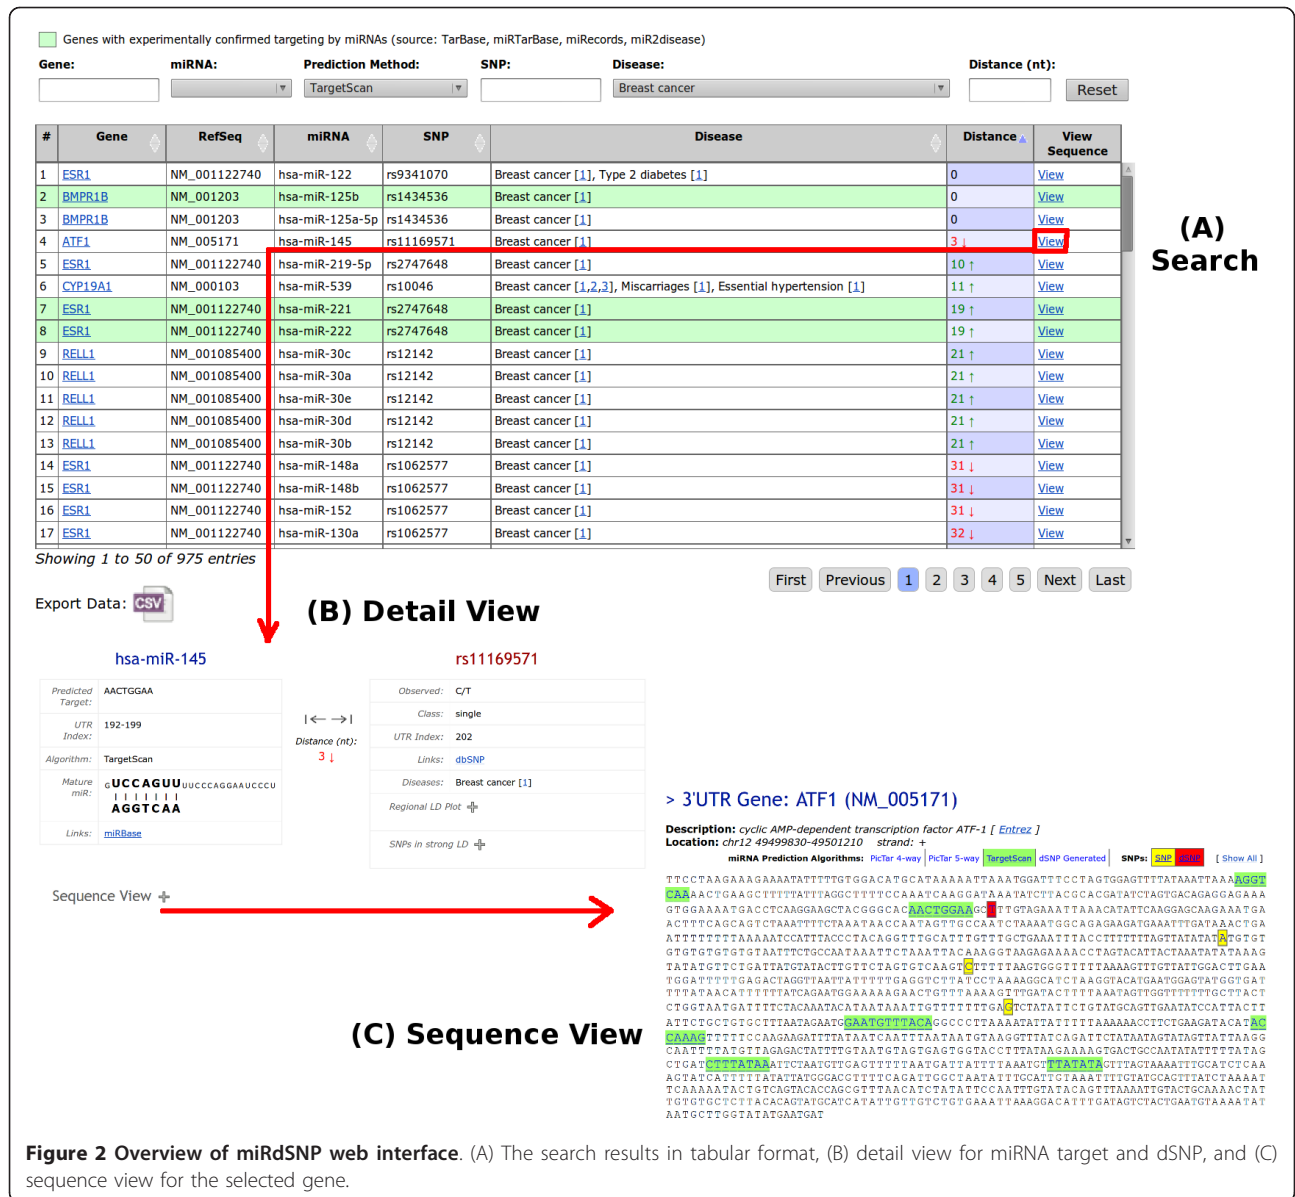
Genes with experimentally confirmed targeting by miRNAs (source: TarBase, miRTarBase, miRecords, miR2disease)

Gene: miRNA: Prediction Method: TargetScan SNP: Disease: Breast cancer Distance (nt): Reset

| # | Gene | RefSeq | miRNA | SNP | Disease | Distance | View Sequence |
|---|---|---|---|---|---|---|---|
| 1 | ESR1 | NM_001122740 | hsa-miR-122 | rs9341070 | Breast cancer [1], Type 2 diabetes [1] | 0 | View |
| 2 | BMPR1B | NM_001203 | hsa-miR-125b | rs1434536 | Breast cancer [1] | 0 | View |
| 3 | BMPR1B | NM_001203 | hsa-miR-125a-5p | rs1434536 | Breast cancer [1] | 0 | View |
| 4 | ATF1 | NM_005171 | hsa-miR-145 | rs11169571 | Breast cancer [1] | 3 ↓ | View |
| 5 | ESR1 | NM_001122740 | hsa-miR-219-5p | rs2747648 | Breast cancer [1] | 10 ↑ | View |
| 6 | CYP19A1 | NM_000103 | hsa-miR-539 | rs10046 | Breast cancer [1,2,3], Miscarriages [1], Essential hypertension [1] | 11 ↑ | View |
| 7 | ESR1 | NM_001122740 | hsa-miR-221 | rs2747648 | Breast cancer [1] | 19 ↑ | View |
| 8 | ESR1 | NM_001122740 | hsa-miR-222 | rs2747648 | Breast cancer [1] | 19 ↑ | View |
| 9 | RELL1 | NM_001085400 | hsa-miR-30c | rs12142 | Breast cancer [1] | 21 ↑ | View |
| 10 | RELL1 | NM_001085400 | hsa-miR-30a | rs12142 | Breast cancer [1] | 21 ↑ | View |
| 11 | RELL1 | NM_001085400 | hsa-miR-30e | rs12142 | Breast cancer [1] | 21 ↑ | View |
| 12 | RELL1 | NM_001085400 | hsa-miR-30d | rs12142 | Breast cancer [1] | 21 ↑ | View |
| 13 | RELL1 | NM_001085400 | hsa-miR-30b | rs12142 | Breast cancer [1] | 21 ↑ | View |
| 14 | ESR1 | NM_001122740 | hsa-miR-148a | rs1062577 | Breast cancer [1] | 31 ↓ | View |
| 15 | ESR1 | NM_001122740 | hsa-miR-148b | rs1062577 | Breast cancer [1] | 31 ↓ | View |
| 16 | ESR1 | NM_001122740 | hsa-miR-152 | rs1062577 | Breast cancer [1] | 31 ↓ | View |
| 17 | ESR1 | NM_001122740 | hsa-miR-130a | rs1062577 | Breast cancer [1] | 32 ↓ | View |

Showing 1 to 50 of 975 entries

First Previous 1 2 3 4 5 Next Last

(A) Search

Export Data: CSV

(B) Detail View

hsa-miR-145
Predicted Target: AACTGGAA
UTR Index: 192-199
Algorithm: TargetScan
Mature miR: GUCCAGUUUUCCCAGGAAUCCCU
AGGTCAA
Links: miRBase

Distance (nt): 3 ↓

rs11169571
Observed: C/T
Class: single
UTR Index: 202
Links: dbSNP
Diseases: Breast cancer [1]
Regional LD Plot +
SNPs in strong LD +

Sequence View +

> 3'UTR Gene: ATF1 (NM_005171)
Description: cyclic AMP-dependent transcription factor ATF-1 [ Entrez ]
Location: chr12 49499830-49501210 strand: +
miRNA Prediction Algorithms: PicTar 4-way PicTar 5-way TargetScan dSNP Generated SNPs: SNP dSNP [ Show All ]

TTCCTAAGAAAGAAAATATTTTTGTGGACATGCATAAAAATTAAATGGATTTCCTAGTGGAGTTTATAAATTAAAAGGTCAAAACTGAAGCTTTTTATTTAGGCTTTTCCAAATCAAGGATAAATATCTTACGCACGATATCTAGTGACAGAGGAGAAAGTGGAAAATGACCTCAAGGAAGCTACGGGCACAACTGGAAGCTTGTAGAAATTAAACATATTCAAGGAGCAAGAAATGAACTTTCAGCAGTCTAAATTTTCTAAATAACCAATAGTTGCCAATCTAAAATGGCAGAGAAGATGAAATTTGATAACTGAATTTTTTTTAAAAATCCATTTACCCTACAGGTTTGCATTTGTTTGCTGAAATTTACCTTTTTTTAGTTATATATATGTGTGTGTGTGTGTGTAATTTCTGCCAATAAATTCTAAATTACAAGGTAAGAGAAAACCTAGTACATTACTAAATATATAAAGTATATGTTCTGATTATGTATACTTGTTCTAGTGTCAAGTCTTTTAAGTGGGTTTTTAAAAGTTTGTTATTGGACTTGAATGGATTTTTGAGACTAGGTTAATTATTTTTTGAGGTCTTATCCTAAAAGGCATCTAAGGTACATGAATGGAGTATGGTGATTTTATAACATTTTTTTATCAGAATGGAAAAAGAACTGTTTAAAAGTTTGATACTTTTAAATAGTTGGTTTTTTTGCTTACTCTGGTAATGATTTTCTACAAATACATAATAAATTGTTTTTTTGCTCTATATTCTGTATGCAGTTGAATATCCATTACTTATTCTGCTGTGCTTAATAGAATGGAATGTTTACAGGCCCTTAAAATATTATTTTTTAAAAAACCTTCTGAAGATACATACCAAAGTTTTTCCAAGAAGATTTTATAATCAATTTAATAATGTAAGGTTTATCAGATTCTATAATAGTATAGTTATTAAGGCAATTTTATGTTAGAGACTATTTTGTAATGTAGTGAGTGGTACCTTTATAAGAAAAGTGACTGCCAATATATTTTTATAGCTGATCTTTATAAATCTAATGTTGAGTTTTTAATGATTATTTTAAATGTTTATATAGTTTAGTAAAATTTGCATCTCAAACTATCATTTTTTATATTGGACCTTTTTCAGATTGGCTAATATTTTGCATTCTAAATTTTCTATGCAGTTTATCTAAAATTCAAAAATACTGTCAGTACACCAGCGTTTAACATGTGATCTTTCCATTTCATATACAGTTTAAAATTGTACTGCAAAACTATTGTGTGCTCTTACACAGTATGCATCATATTGTTGTCTGTGAAATTAAAGGACATTTGATAGTCTACTGAATGTAAAATATAATGCTTGGTATATGAATGAT

(C) Sequence View

Figure 2 Overview of miRdSNP web interface. (A) The search results in tabular format, (B) detail view for miRNA target and dSNP, and (C) sequence view for the selected gene.